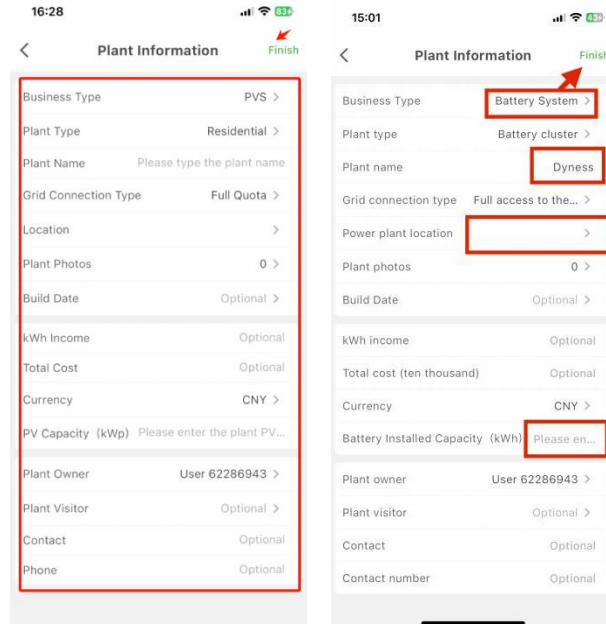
16:28

Plant Information

Finish

Business Type PVS >

Plant Type Residential >

Plant Name Please type the plant name

Grid Connection Type Full Quota >

Location >

Plant Photos 0 >

Build Date Optional >

kWh Income Optional

Total Cost Optional

Currency CNY >

PV Capacity (kWp) Please enter the plant PV...

Plant Owner User 62286943 >

Plant Visitor Optional >

Contact Optional

Phone Optional

15:01

Plant Information

Finish

Business Type Battery System >

Plant type Battery cluster >

Plant name Dyness

Grid connection type Full access to the... >

Power plant location >

Plant photos 0 >

Build Date Optional >

kWh income Optional

Total cost (ten thousand) Optional

Currency CNY >

Battery Installed Capacity (kWh) Please en...

Plant owner User 62286943 >

Plant visitor Optional >

Contact Optional

Contact number Optional